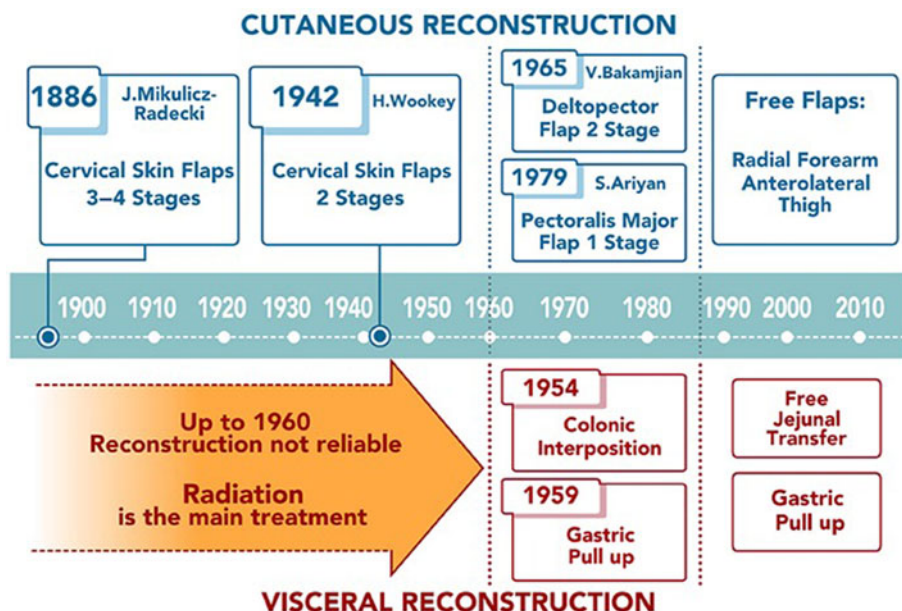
CUTANEOUS RECONSTRUCTION

1886 J.Mikulicz-Radecki

Cervical Skin Flaps 3–4 Stages

1942 H.Wookey

Cervical Skin Flaps 2 Stages

1965 V.Bakamjian

Deltopector Flap 2 Stage

1979 S.Ariyan

Pectoralis Major Flap 1 Stage

Free Flaps:

Radial Forearm Anterolateral Thigh

1900 1910 1920 1930 1940 1950 1960 1970 1980 1990 2000 2010

Up to 1960 Reconstruction not reliable

Radiation is the main treatment

1954

Colonic Interposition

1959

Gastric Pull up

Free Jejunal Transfer

Gastric Pull up

VISCERAL RECONSTRUCTION